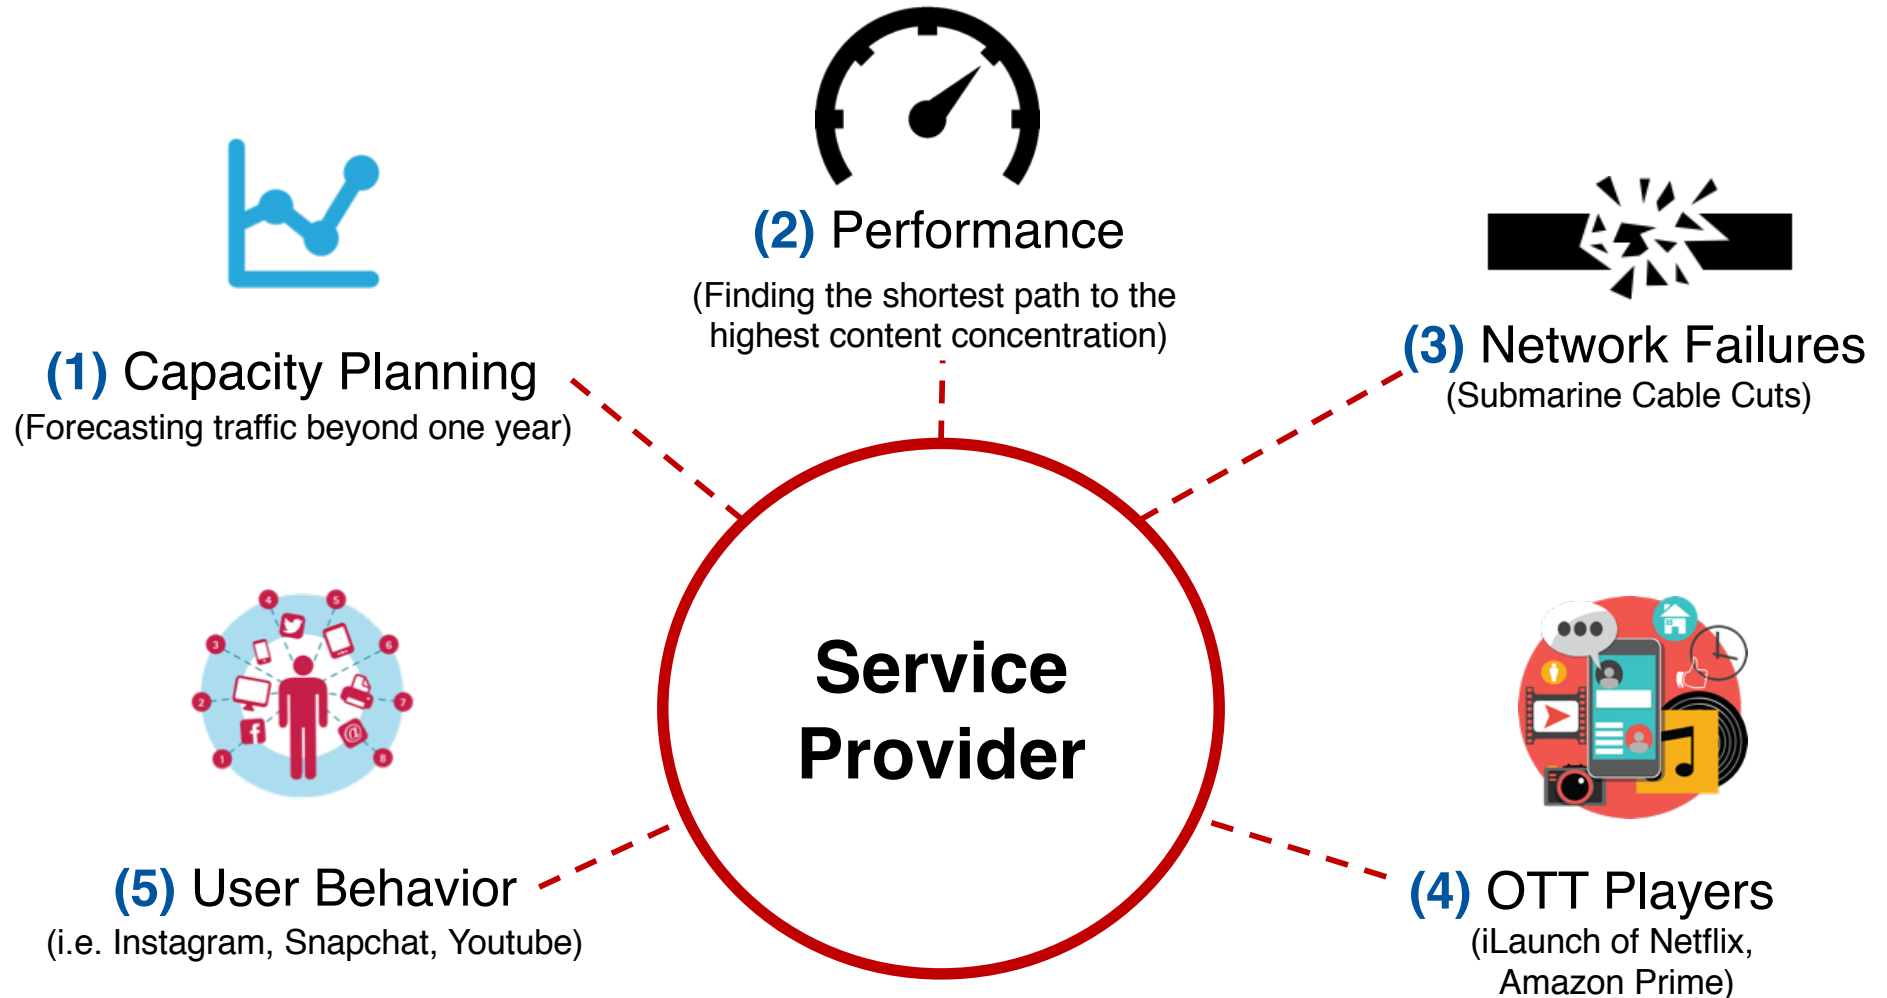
(2) Performance
(Finding the shortest path to the highest content concentration)

(1) Capacity Planning
(Forecasting traffic beyond one year)

(3) Network Failures
(Submarine Cable Cuts)

Service Provider

(5) User Behavior
(i.e. Instagram, Snapchat, Youtube)

(4) OTT Players
(iLaunch of Netflix, Amazon Prime)